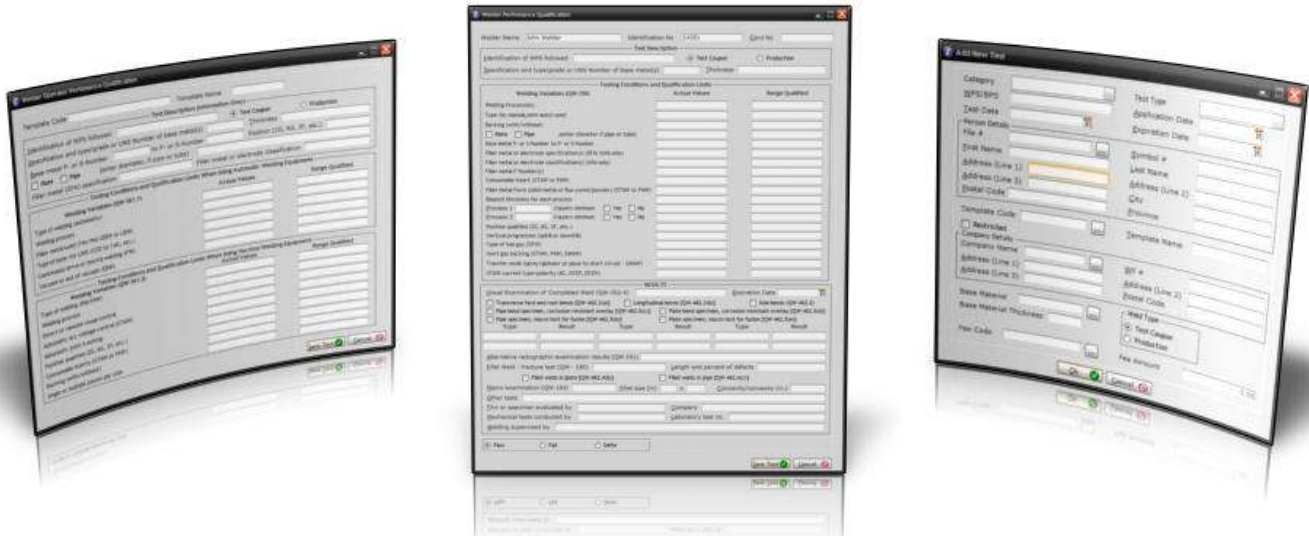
Welder Operator Performance Qualification

Template Code
Template Name
Test Description (Information Only)
Test Coupon
Production
Identification of WPS followed
Specification and type/grade or UNS Number of base metal(s)
Thickness
Base metal P- or S-Number
to P- or S-Number
Position (2G, 6G, 3F, etc.)
Plate
Pipe
Filler metal (SFA) specification
Filler metal or electrode classification
Testing Conditions and Qualification Limits When Using Automatic Welding Equipment
Welding Variables (QW-361.1)
Actual Values
Range Qualified
Type of welding (automatic)
Welding process
Filler metal used (Yes/No) (EBW or LBW)
Type of laser for LBW (CO2 to YAG, etc.)
Continuous drive or inertia welding (FW)
Vacuum or out of vacuum (EBW)
Testing Conditions and Qualification Limits When Using Machine Welding Equipment
Welding Variables (QW-361.2)
Actual Values
Range Qualified
Type of welding (Machine)
Welding process
Direct or remote visual control
Automatic arc voltage control (GTAW)
Automatic joint tracking
Position qualified (2G, 6G, 3F, etc.)
Consumable inserts (GTAW or PAW)
Backing (with/without)
Single or multiple passes per side
Save Test
Cancel

Welder Performance Qualification

Welder Name: John Welder
Identification No: 1435
Card No:
Test Description
Identification of WPS followed
Test Coupon
Production
Specification and type/grade or UNS Number of base metal(s)
Thickness
Testing Conditions and Qualification Limits
Welding Variables (QW-350)
Actual Values
Range Qualified
Welding Process(es)
Type (ie; manual, semi-auto) used
Backing (with/without)
Plate
Pipe
(enter diameter if pipe or tube)
Base metal P- or S-Number to P- or S-Number
Filler metal or electrode specification(s) (SFA) (info only)
Filler metal or electrode classification(s) (info only)
Filler metal F-Number(s)
Consumable insert (GTAW or PAW)
Filler Metal Form (solid/metal or flux cored/powder) (GTAW or PAW)
Deposit thickness for each process
Process 1
3 layers minimum
Yes
No
Process 2
3 layers minimum
Yes
No
Position qualified (2G, 6G, 3F, etc.)
Vertical progression (uphill or downhill)
Type of fuel gas (OFW)
Inert gas backing (GTAW, PAW, GMAW)
Transfer mode (spray/globular or pulse to short circuit - GMAW)
GTAW current type/polarity (AC, DCEP, DCEN)
RESULTS
Visual Examination of Completed Weld (QW-302.4)
Expiration Date
Transverse face and root bends (QW-462.3(a))
Longitudinal bends (QW-462.3(b))
Side bends (QW-462.2)
Pipe bend specimen, corrosion-resistant overlay (QW-462.5(c))
Plate bend specimen, corrosion-resistant overlay (QW-462.5(d))
Pipe specimen, macro test for fusion (QW-462.5(b))
Plate specimen, macro test for fusion (QW-462.5(e))
Type
Result
Type
Result
Type
Result
Alternative radiographic examination results (QW-191)
Fillet Weld - Fracture test (QW-180)
Length and percent of defects
Fillet welds in plate (QW-462.4(b))
Fillet welds in pipe (QW-462.4(c))
Macro Examination (QW-184)
Fillet size (in)
x
Concavity/convexity (in.)
Other tests
Film or specimen evaluated by
Company
Mechanical tests conducted by
Laboratory test no.
Welding supervised by
Pass
Fail
Defer
Save Test
Cancel

Add New Test

Category
WPS/BPS
Test Type
Test Date
Application Date
Expiration Date
Person Details
File #
First Name
Symbol #
Address (Line 1)
Last Name
Address (Line 2)
Address (Line 2)
Postal Code
City
Province
Template Code
Template Name
Restricted
Company Details
Company Name
BT #
Address (Line 1)
Address (Line 2)
Address (Line 2)
Postal Code
Base Material
Base Material Thickness
Weld Type
Test Coupon
Production
Fee Code
Fee Amount
Ok
Cancel